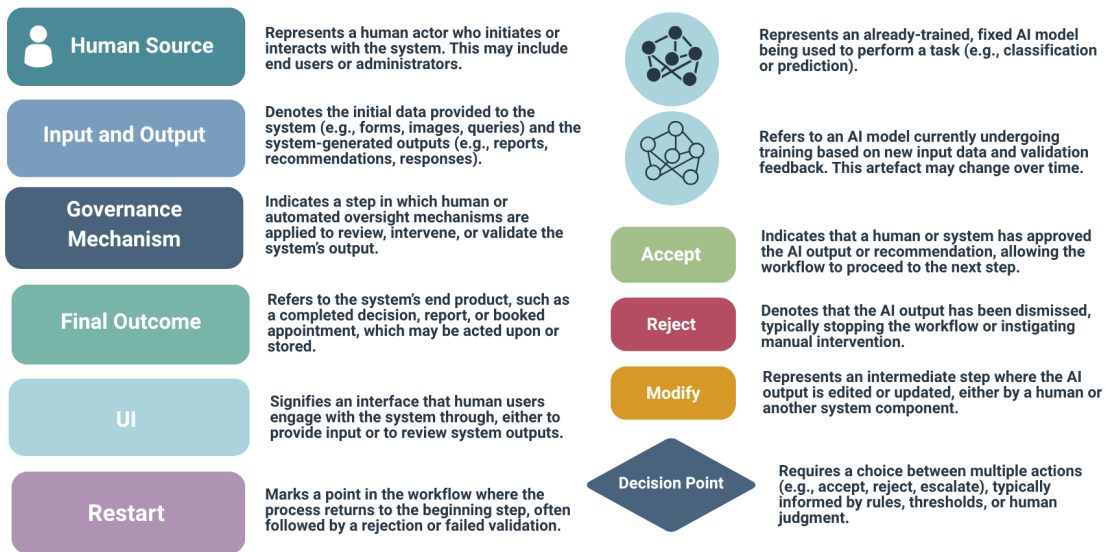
Human Source

Represents a human actor who initiates or interacts with the system. This may include end users or administrators.

Input and Output

Denotes the initial data provided to the system (e.g., forms, images, queries) and the system-generated outputs (e.g., reports, recommendations, responses).

Governance Mechanism

Indicates a step in which human or automated oversight mechanisms are applied to review, intervene, or validate the system's output.

Final Outcome

Refers to the system's end product, such as a completed decision, report, or booked appointment, which may be acted upon or stored.

UI

Signifies an interface that human users engage with the system through, either to provide input or to review system outputs.

Restart

Marks a point in the workflow where the process returns to the beginning step, often followed by a rejection or failed validation.

Represents an already-trained, fixed AI model being used to perform a task (e.g., classification or prediction).

Refers to an AI model currently undergoing training based on new input data and validation feedback. This artefact may change over time.

Accept

Indicates that a human or system has approved the AI output or recommendation, allowing the workflow to proceed to the next step.

Reject

Denotes that the AI output has been dismissed, typically stopping the workflow or instigating manual intervention.

Modify

Represents an intermediate step where the AI output is edited or updated, either by a human or another system component.

Decision Point

Requires a choice between multiple actions (e.g., accept, reject, escalate), typically informed by rules, thresholds, or human judgment.